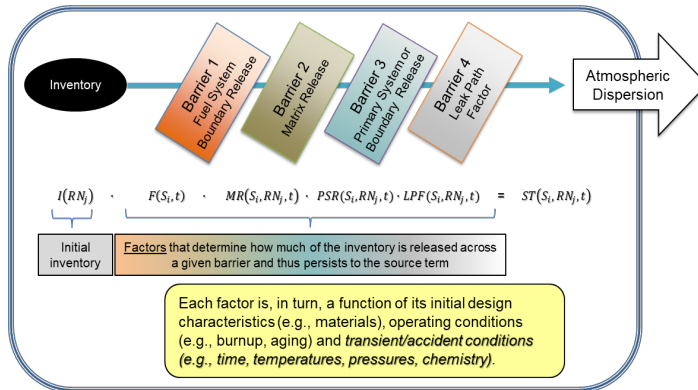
Inventory

Barrier 1 Fuel System Boundary Release

Barrier 2 Matrix Release

Barrier 3 Primary System or Boundary Release

Barrier 4 Leak Path Factor

Atmospheric Dispersion

$I(RN_j) \cdot F(S_i,t) \cdot MR(S_i,RN_j,t) \cdot PSR(S_i,RN_j,t) \cdot LPF(S_i,RN_j,t) = ST(S_i,RN_j,t)$

Initial inventory

Factors that determine how much of the inventory is released across a given barrier and thus persists to the source term

Each factor is, in turn, a function of its initial design characteristics (e.g., materials), operating conditions (e.g., burnup, aging) and transient/accident conditions (e.g., time, temperatures, pressures, chemistry).